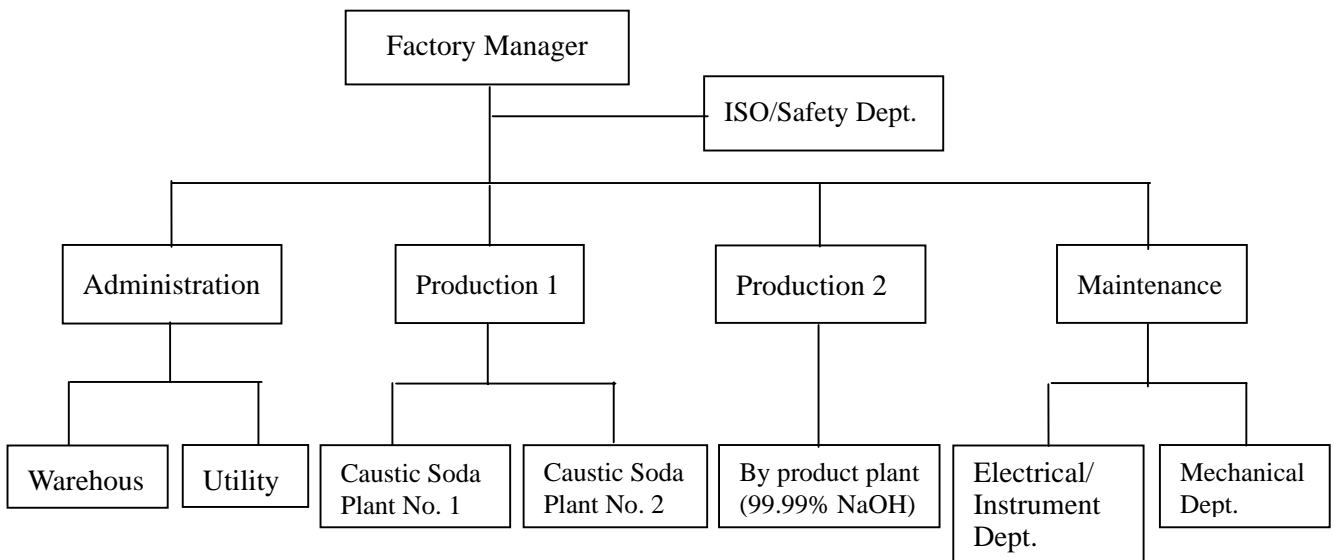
Factory Manager

ISO/Safety Dept.

Administration

Production 1

Production 2

Maintenance

Warehous

Utility

Caustic Soda Plant No. 1

Caustic Soda Plant No. 2

By product plant (99.99% NaOH)

Electrical/ Instrument Dept.

Mechanical Dept.